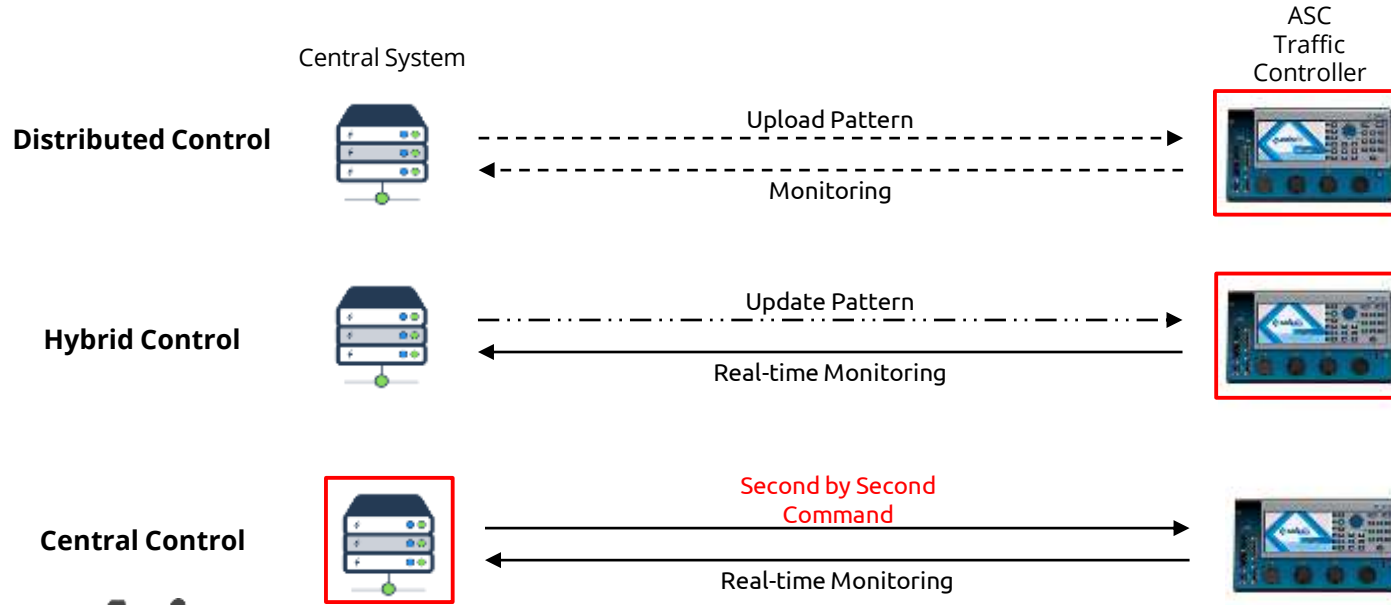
Central System

ASC Traffic Controller

Distributed Control

Upload Pattern

Monitoring

Hybrid Control

Update Pattern

Real-time Monitoring

Central Control

Second by Second Command

Real-time Monitoring